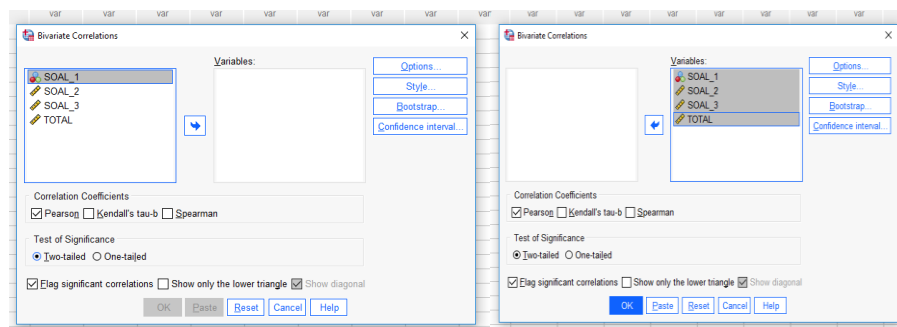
var var var var var var var var var var var var var var var var

Bivariate Correlations

SOAL_1
SOAL_2
SOAL_3
TOTAL

Variables:

Options...
Style...
Bootstrap...
Confidence interval...

Correlation Coefficients
Pearson Kendall's tau-b Spearman

Test of Significance
Two-tailed One-tailed

Flag significant correlations Show only the lower triangle Show diagonal

OK Paste Reset Cancel Help

Bivariate Correlations

Variables:
SOAL_1
SOAL_2
SOAL_3
TOTAL

Options...
Style...
Bootstrap...
Confidence interval...

Correlation Coefficients
Pearson Kendall's tau-b Spearman

Test of Significance
Two-tailed One-tailed

Flag significant correlations Show only the lower triangle Show diagonal

OK Paste Reset Cancel Help